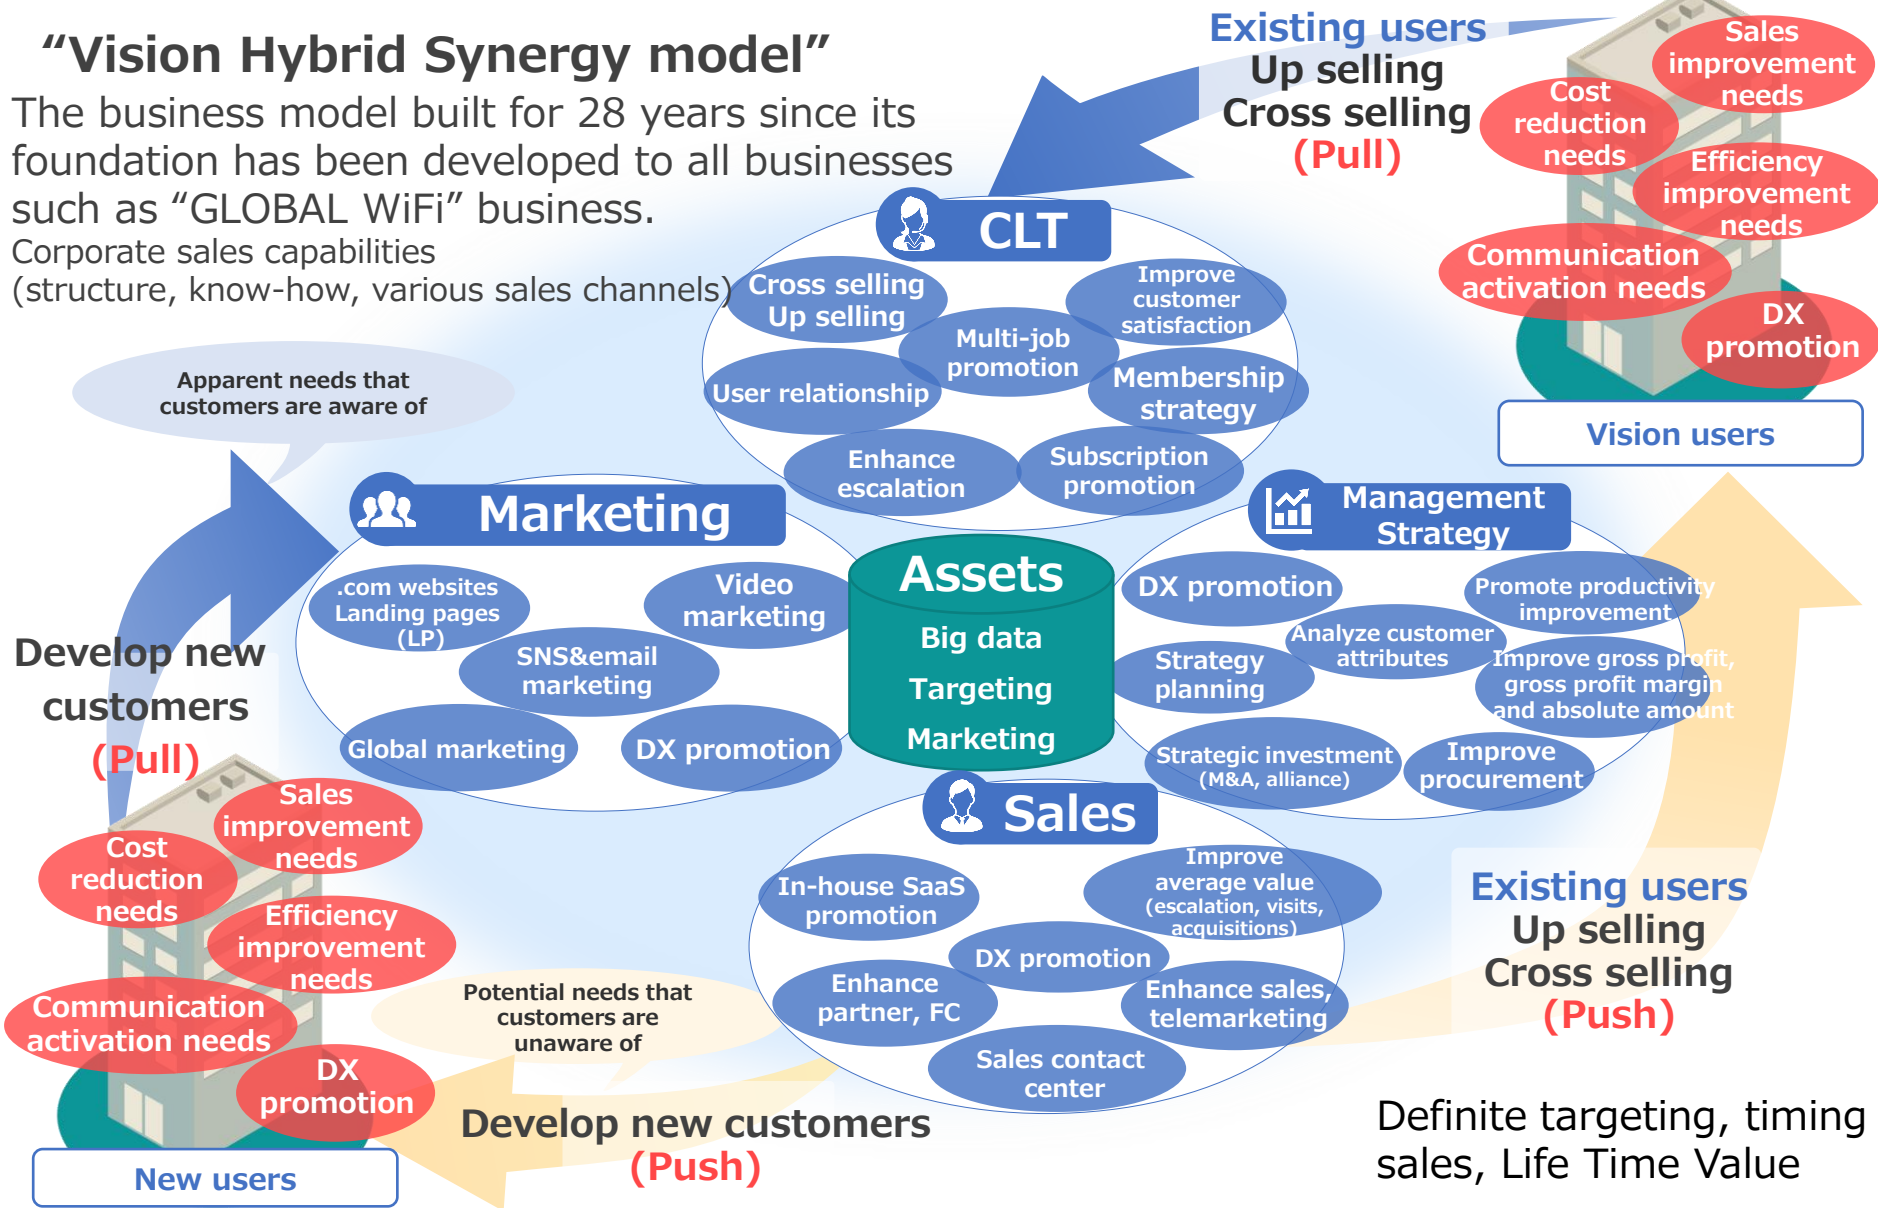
“Vision Hybrid Synergy model”

The business model built for 28 years since its foundation has been developed to all businesses such as “GLOBAL WiFi” business.

Corporate sales capabilities (structure, know-how, various sales channels)

Existing users
Up selling
Cross selling
(Pull)

Sales improvement needs
Cost reduction needs
Efficiency improvement needs
Communication activation needs
DX promotion

Vision users

CLT
Cross selling Up selling
Improve customer satisfaction
Multi-job promotion
User relationship
Membership strategy
Enhance escalation
Subscription promotion

Apparent needs that customers are aware of

Marketing
.com websites Landing pages (LP)
Video marketing
SNS&email marketing
Global marketing
DX promotion

Assets
Big data
Targeting
Marketing

Management Strategy
DX promotion
Promote productivity improvement
Analyze customer attributes
Strategy planning
Improve gross profit, gross profit margin and absolute amount
Strategic investment (M&A, alliance)
Improve procurement

Develop new customers
(Pull)

Sales improvement needs
Cost reduction needs
Efficiency improvement needs
Communication activation needs
DX promotion

New users

Sales
In-house SaaS promotion
Improve average value (escalation, visits, acquisitions)
DX promotion
Enhance partner, FC
Enhance sales, telemarketing
Sales contact center

Potential needs that customers are unaware of

Develop new customers
(Push)

Existing users
Up selling
Cross selling
(Push)

Definite targeting, timing sales, Life Time Value